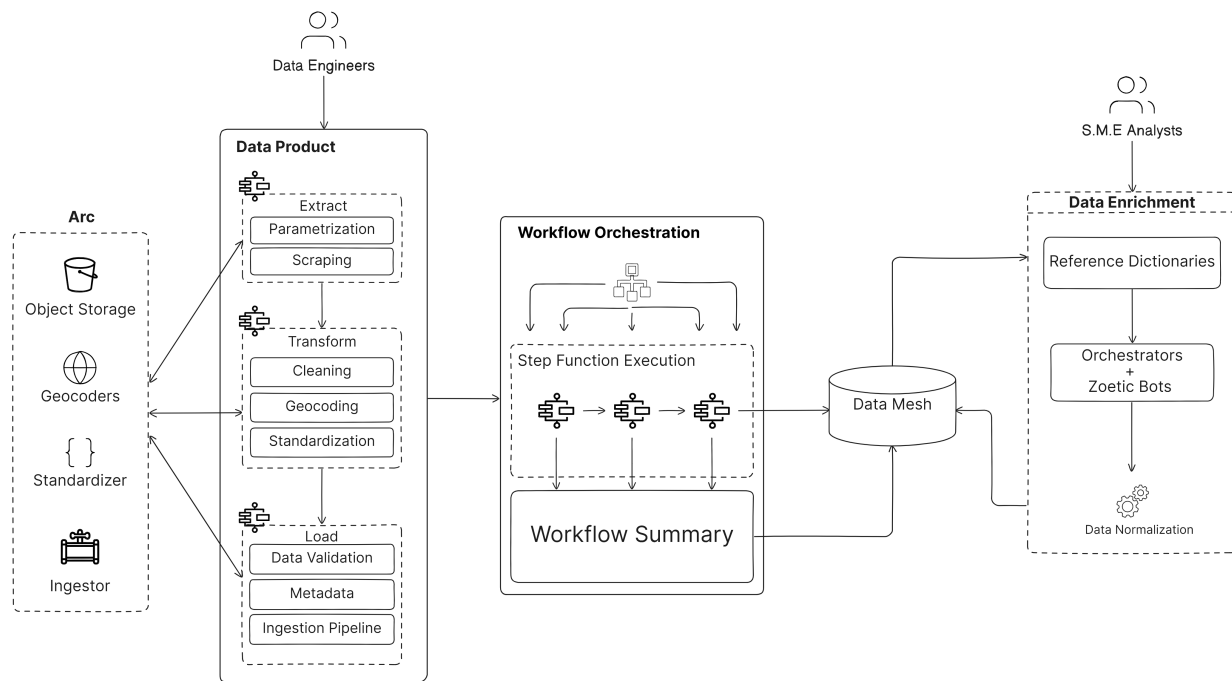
Data Engineers

S.M.E Analysts

Arc

Object Storage

Geocoders

Standardizer

Ingestor

Data Product

Extract

Parametrization

Scraping

Transform

Cleaning

Geocoding

Standardization

Load

Data Validation

Metadata

Ingestion Pipeline

Workflow Orchestration

Step Function Execution

Workflow Summary

Data Mesh

Data Enrichment

Reference Dictionaries

Orchestrators + Zoetic Bots

Data Normalization